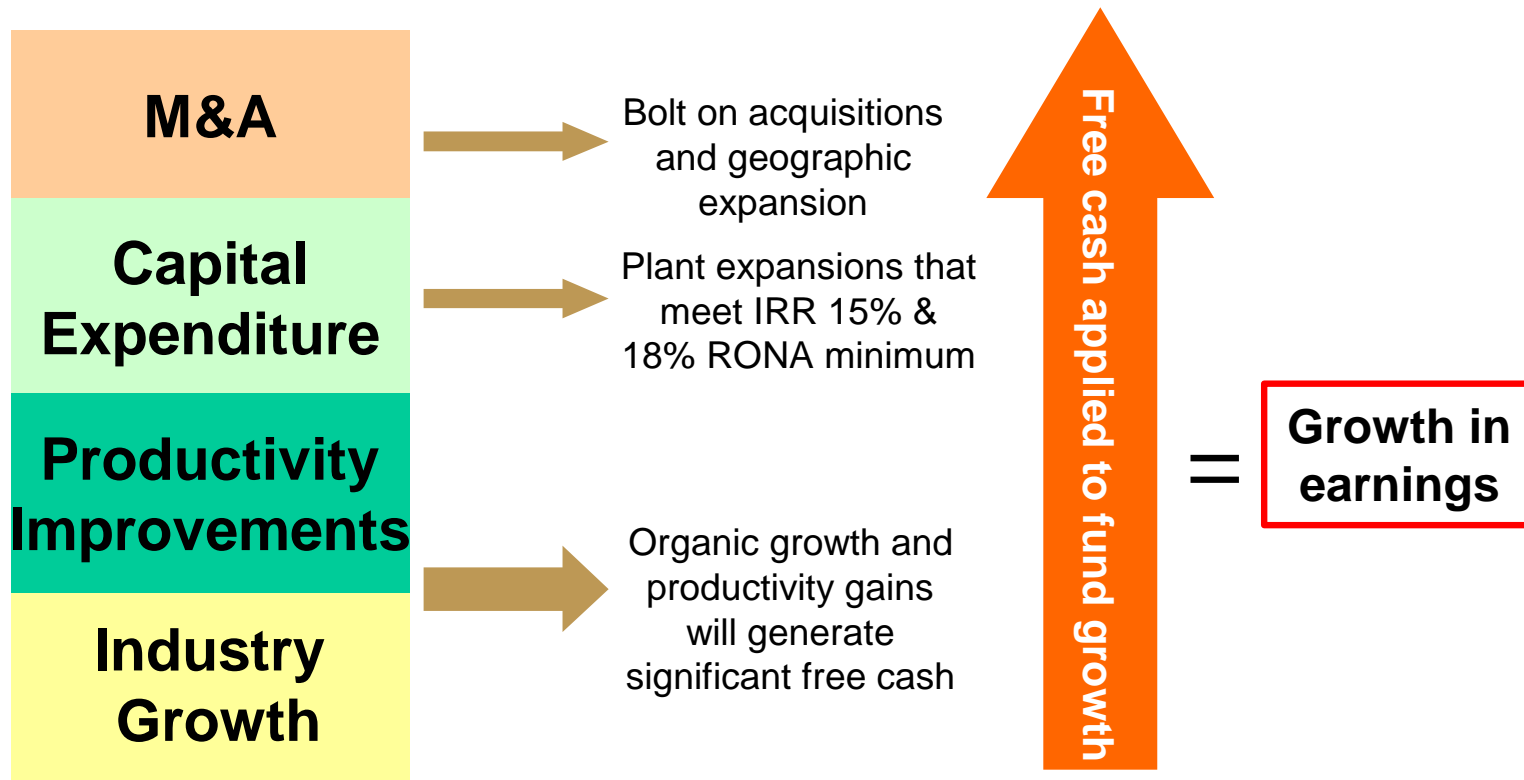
M&A

Capital Expenditure

Productivity Improvements

Industry Growth

Bolt on acquisitions and geographic expansion

Plant expansions that meet IRR 15% & 18% RONA minimum

Organic growth and productivity gains will generate significant free cash

Free cash applied to fund growth

=

Growth in earnings